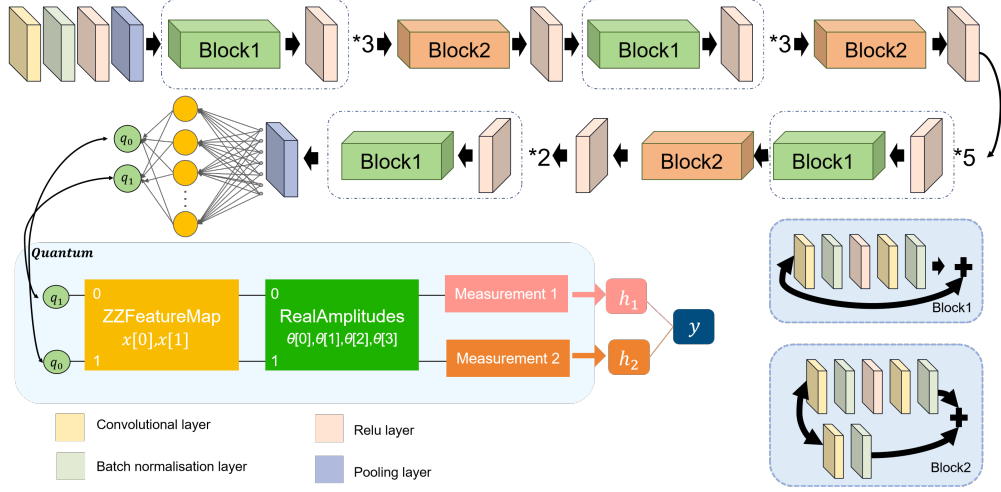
Block1
*3
Block2
Block1
*3
Block2
*5
Block1
Block2
*2
Block1
$q_0$
$q_1$
Quantum
$q_1$
$q_0$
0
1
ZZFeatureMap
$x[0],x[1]$
0
1
RealAmplitudes
$\theta[0],\theta[1],\theta[2],\theta[3]$
Measurement 1
Measurement 2
$h_1$
$h_2$
$y$
Block1
Block2
Convolutional layer
Batch normalisation layer
Relu layer
Pooling layer